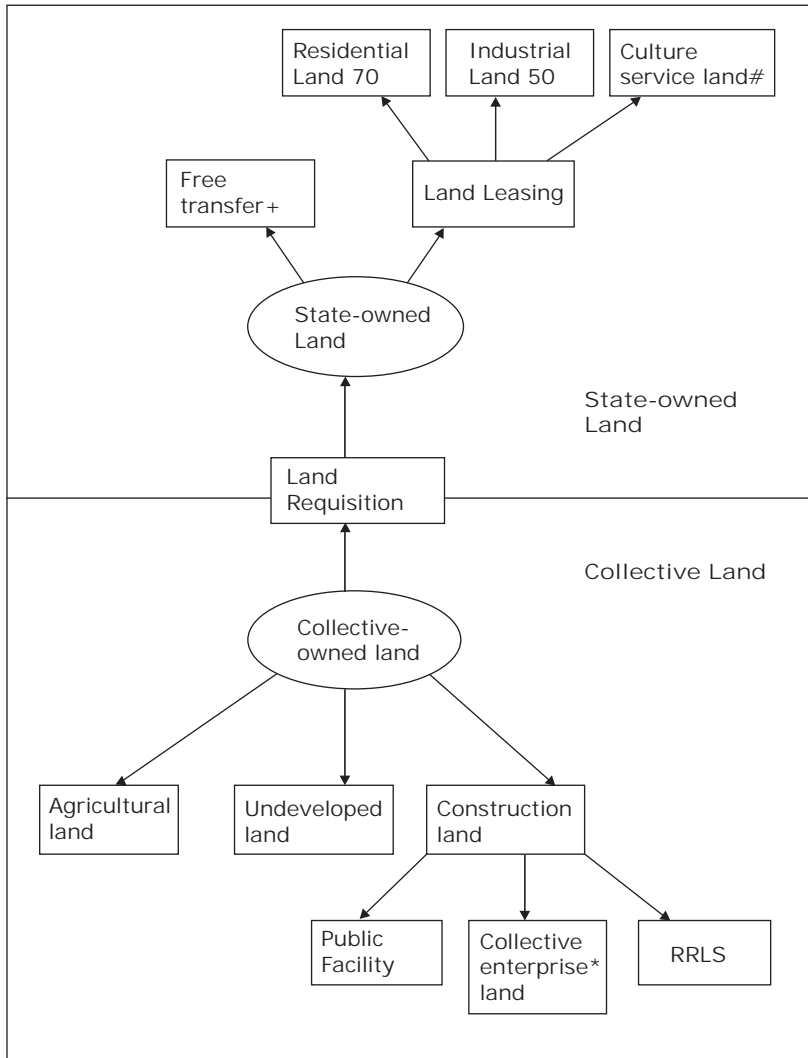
Residential Land 70

Industrial Land 50

Culture service land#

Free transfer+

Land Leasing

State-owned Land

State-owned Land

Land Requisition

Collective Land

Collective-owned land

Agricultural land

Undeveloped land

Construction land

Public Facility

Collective enterprise* land

RRLS